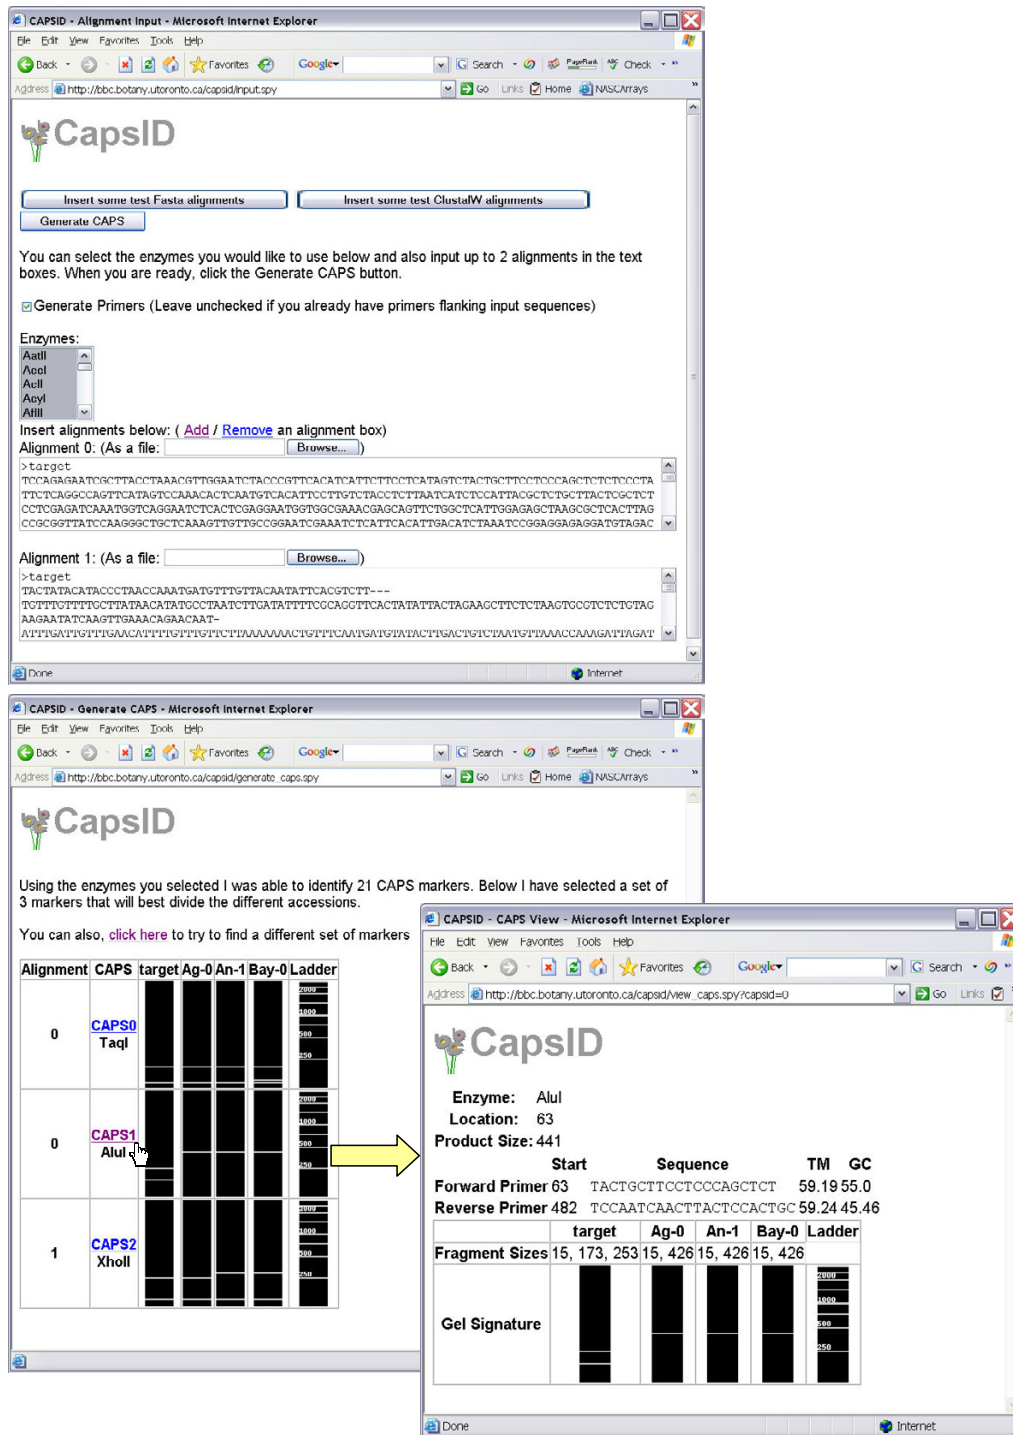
CAPSID - Alignment Input - Microsoft Internet Explorer
File Edit View Favorites Tools Help
Back Favorites Google Search PageRank Check
Address http://bbc.botany.utoronto.ca/capsid/input.spy Go Links Home NASCArrays

CapsID

Insert some test Fasta alignments | Insert some test ClustalW alignments
Generate CAPS

You can select the enzymes you would like to use below and also input up to 2 alignments in the text boxes. When you are ready, click the Generate CAPS button.

Generate Primers (Leave unchecked if you already have primers flanking input sequences)

Enzymes:
AatII
AccI
AclI
AcyI
AflII

Insert alignments below: ( Add / Remove an alignment box)
Alignment 0: (As a file: Browse... )
>target
TCCAGAGAATCGCTTACCTAAACGTTGGAATCTACCCGTTCACATCATTCTTCCTCATAGTCTACTGCTTCCTCCCAGCTCTCTCCCTA
TTCTCAGGCCAGTTCATAGTCCAAACACTCAATGTCACATTCCTTGTCTACCTCTTAATCATCTCCATTACGCTCTGCTTACTCGCTCT
CCTCGAGATCAAATGGTCAGGAATCTCACTCGAGGAATGGTGGCGAAACGAGCAGTTCTGGCTCATTGGAGAGCTAAGCGCTCACTTAG
CCGCGGTTATCCAAGGGCTGCTCAAAGTTGTTGCCGGAATCGAAATCTCATTCACATTGACATCTAAATCCGGAGGAGAGGATGTAGAC

Alignment 1: (As a file: Browse... )
>target
TACTATACATACCCTAACCAAATGATGTTTGTTACAATATTCACGTCTT---
TGTTTGTTTTCCTTATAACATATGCCTAATCTTGATATTTTCGCAGGTTCACTATATTACTAGAAGCTTCTCTAACTGCCTCTCTCTAG
AAGAATATCAAGTTGAAACAGAACAAT-
ATTTGATTGTTTGAACATTTTGTTTGTTCTTAAAAAAACTGTTTCAATGATGTATACTTGACTGTCTAATGTTAAACCAAAGATTAGAT

Done Internet

CAPSID - Generate CAPS - Microsoft Internet Explorer
File Edit View Favorites Tools Help
Back Favorites Google Search PageRank Check
Address http://bbc.botany.utoronto.ca/capsid/generate_caps.spy Go Links Home NASCArrays

CapsID

Using the enzymes you selected I was able to identify 21 CAPS markers. Below I have selected a set of 3 markers that will best divide the different accessions.

You can also, click here to try to find a different set of markers

| Alignment | CAPS | target | Ag-0 | An-1 | Bay-0 | Ladder |
|---|---|---|---|---|---|---|
| 0 | CAPS0 TaqI | | | | | 2000 1000 500 250 |
| 0 | CAPS1 AluI | | | | | 2000 1000 500 250 |
| 1 | CAPS2 XhoII | | | | | 2000 1000 500 250 |

CAPSID - CAPS View - Microsoft Internet Explorer
File Edit View Favorites Tools Help
Back Favorites Google Search
Address http://bbc.botany.utoronto.ca/capsid/view_caps.spy?capsid=0 Go Links

CapsID

Enzyme: AluI
Location: 63
Product Size: 441

| | Start | Sequence | TM | GC |
|---|---|---|---|---|
| Forward Primer | 63 | TACTGCTTCCTCCCAGCTCT | 59.19 | 55.0 |
| Reverse Primer | 482 | TCCAATCAACTTACTCCACTGC | 59.24 | 45.46 |

| | target | Ag-0 | An-1 | Bay-0 | Ladder |
|---|---|---|---|---|---|
| Fragment Sizes | 15, 173, 253 | 15, 426 | 15, 426 | 15, 426 | |
| Gel Signature | | | | | 2000 1000 500 250 |

Done Internet